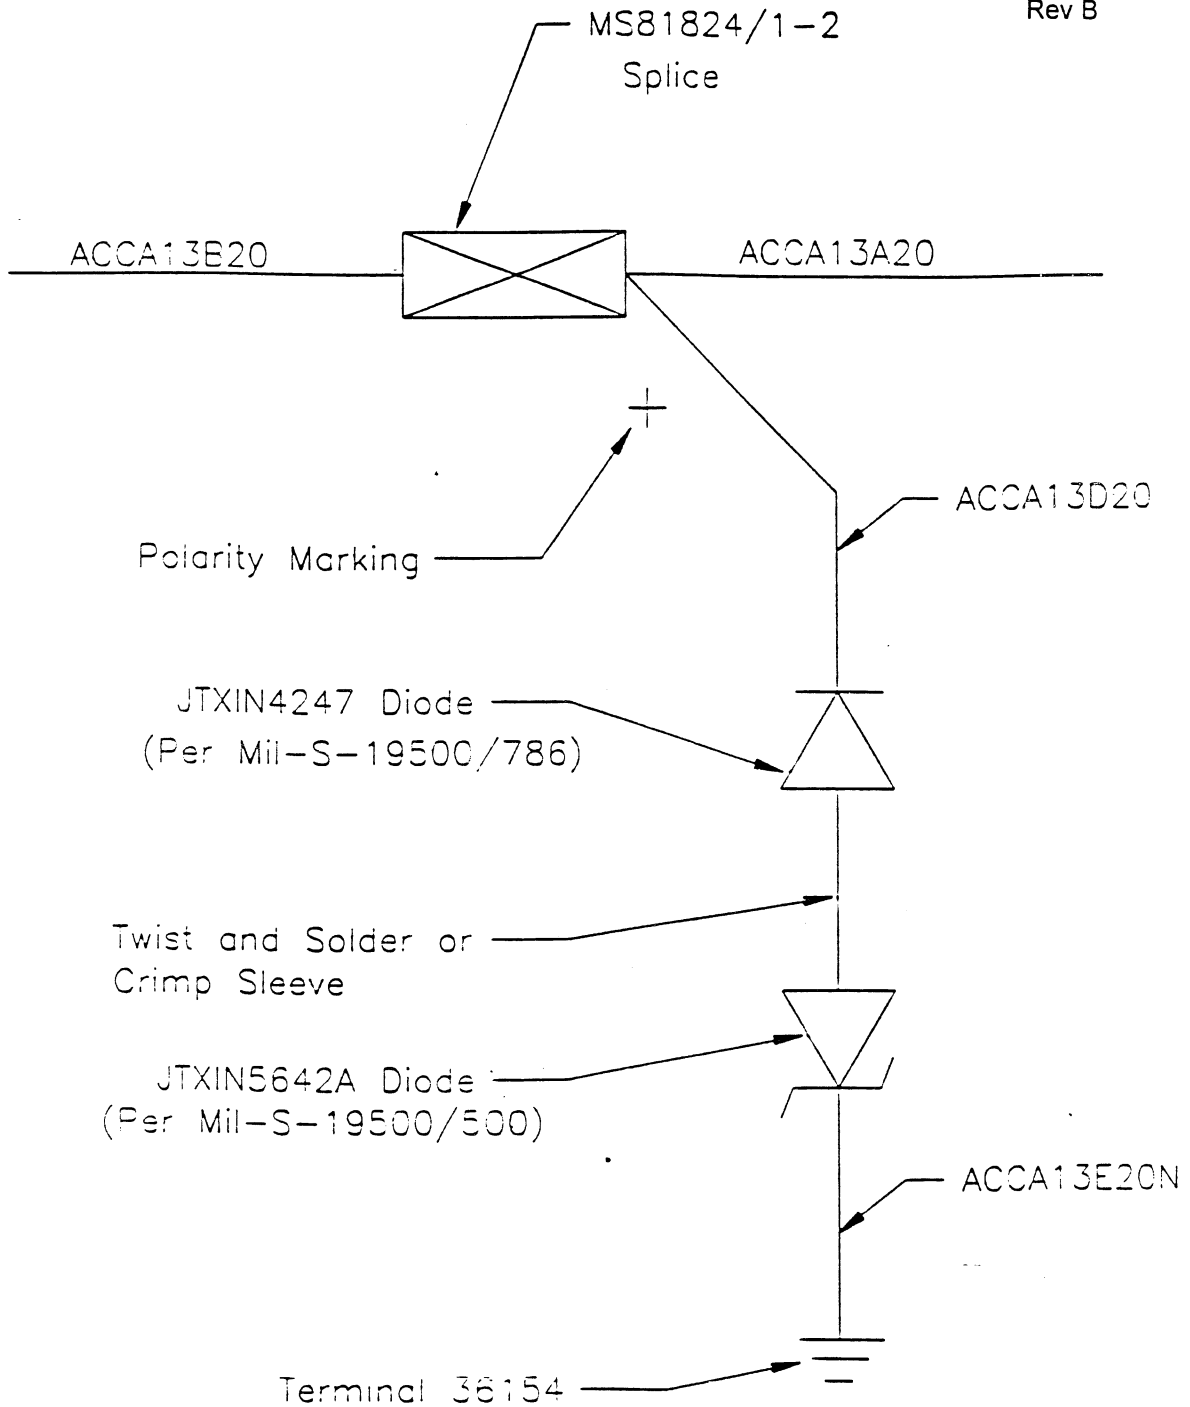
Rev B

MS81824/1-2
Splice

ACCA13B20

ACCA13A20

+

ACCA13D20

Polarity Marking

JTXIN4247 Diode
(Per Mil-S-19500/786)

Twist and Solder or
Crimp Sleeve

JTXIN5642A Diode
(Per Mil-S-19500/500)

ACCA13E20N

Terminal 36154